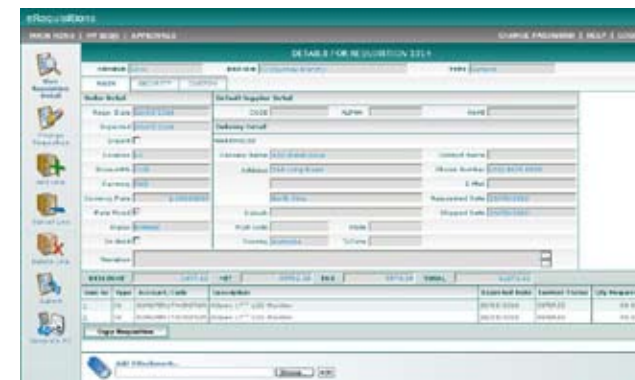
eRequisitions

MAIN MENU | MY MENU | APPROVALS

CHANGE PASSWORD | HELP | LOG

DETAILS FOR REQUISITION 3314

Main Requisition Detail

Change Requisition

Add Line

Cancel Line

Delete Line

Submit

Generate PO

MAIN

SECURITY

CUSTOM

Order Detail

Default Supplier Detail

Delivery Detail

Raise Date

Expected

Urgent

Location

Currency

Currency Rate

Rate Fixed

Status

On Hold

Narrative

Company Name

Address

Post code

Country

Contact Name

Phone Number

E-Mail

Requested Date

Shipped Date

Line No

Type

Account Code

Description

Expected Date

Contract Terms

Qty Reques

Copy Requisition

Add Attachments

Browse...

Add